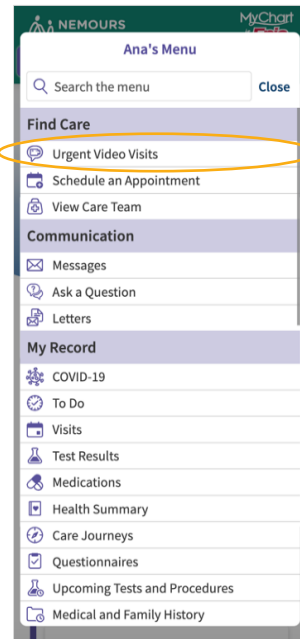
NEMOURS

MyChart

Ana's Menu

Search the menu

Close

Find Care

Urgent Video Visits

Schedule an Appointment

View Care Team

Communication

Messages

Ask a Question

Letters

My Record

COVID-19

To Do

Visits

Test Results

Medications

Health Summary

Care Journeys

Questionnaires

Upcoming Tests and Procedures

Medical and Family History